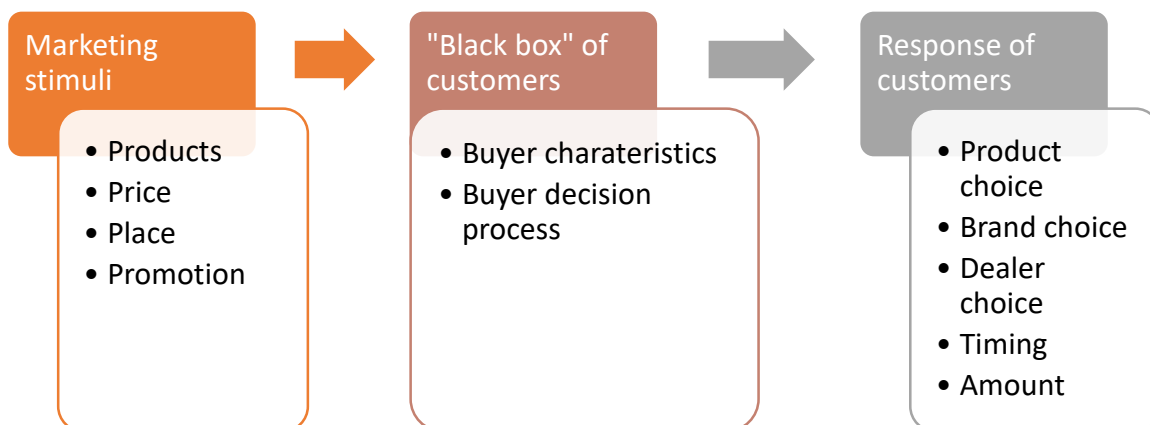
Marketing stimuli

- Products
- Price
- Place
- Promotion

"Black box" of customers

- Buyer charateristics
- Buyer decision process

Response of customers

- Product choice
- Brand choice
- Dealer choice
- Timing
- Amount